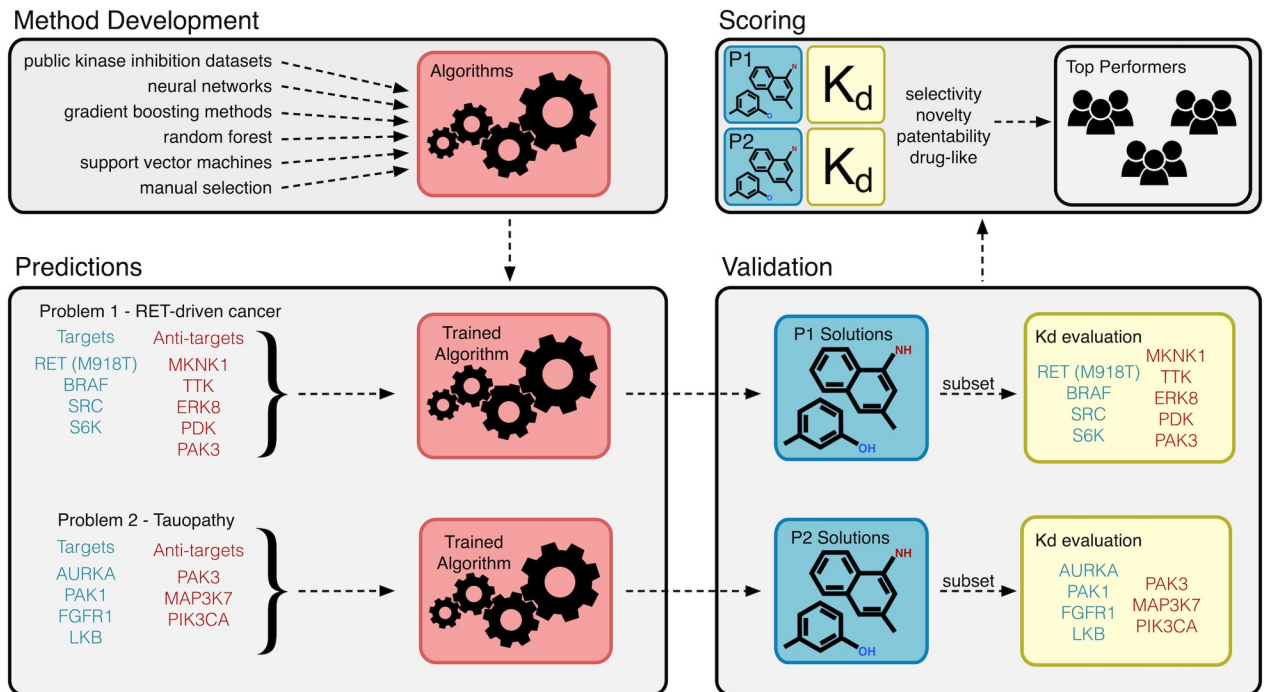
Method Development

public kinase inhibition datasets
neural networks
gradient boosting methods
random forest
support vector machines
manual selection

Algorithms

Scoring

P1
N
O

$K_d$

P2
N
O

$K_d$

selectivity
novelty
patentability
drug-like

Top Performers

Predictions

Problem 1 - RET-driven cancer

| Targets | Anti-targets |
|---|---|
| RET (M918T) | MKNK1 |
| BRAF | TTK |
| SRC | ERK8 |
| S6K | PDK |
| | PAK3 |

Trained Algorithm

Problem 2 - Tauopathy

| Targets | Anti-targets |
|---|---|
| AURKA | PAK3 |
| PAK1 | MAP3K7 |
| FGFR1 | PIK3CA |
| LKB | |

Trained Algorithm

Validation

P1 Solutions
NH
OH

subset

Kd evaluation
RET (M918T)
BRAF
SRC
S6K
MKNK1
TTK
ERK8
PDK
PAK3

P2 Solutions
NH
OH

subset

Kd evaluation
AURKA
PAK1
FGFR1
LKB
PAK3
MAP3K7
PIK3CA